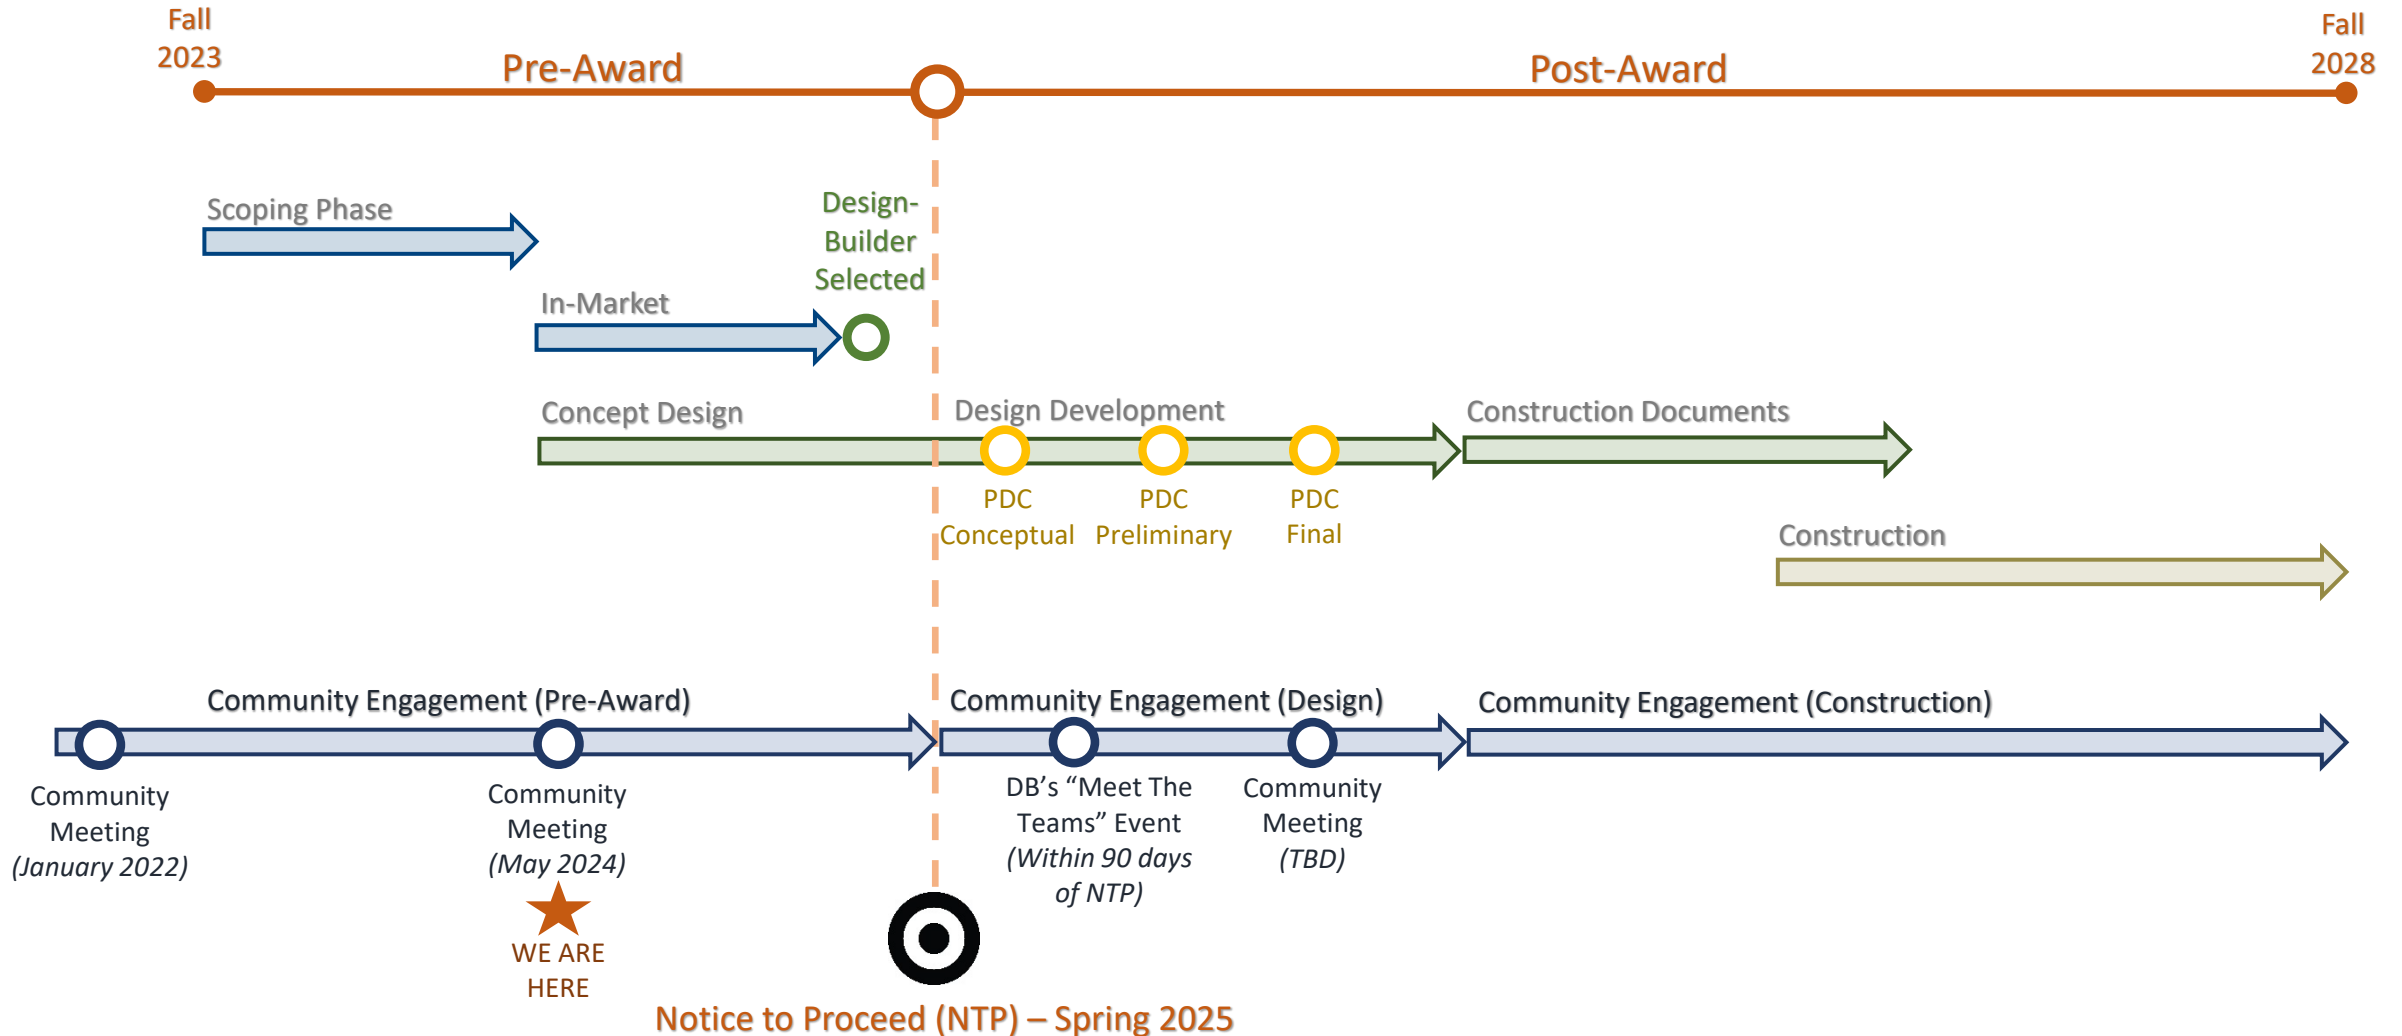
Fall 2023

Pre-Award

Post-Award

Fall 2028

Scoping Phase

Design-Builder Selected

In-Market

Concept Design

Design Development

Construction Documents

PDC Conceptual

PDC Preliminary

PDC Final

Construction

Community Engagement (Pre-Award)

Community Engagement (Design)

Community Engagement (Construction)

Community Meeting (January 2022)

Community Meeting (May 2024)

DB's "Meet The Teams" Event (Within 90 days of NTP)

Community Meeting (TBD)

WE ARE HERE

Notice to Proceed (NTP) – Spring 2025